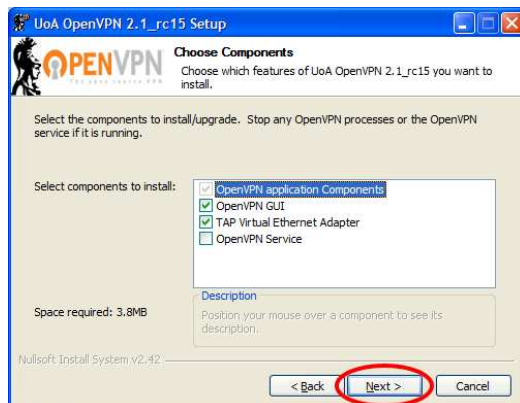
UoA OpenVPN 2.1_rc15 Setup

OPENVPN

Choose Components

Choose which features of UoA OpenVPN 2.1_rc15 you want to install.

Select the components to install/upgrade. Stop any OpenVPN processes or the OpenVPN service if it is running.

Select components to install:

OpenVPN application Components
OpenVPN GUI
TAP Virtual Ethernet Adapter
OpenVPN Service

Description

Position your mouse over a component to see its description.

Space required: 3.8MB

Nullsoft Install System v2.42

< Back
Next >
Cancel